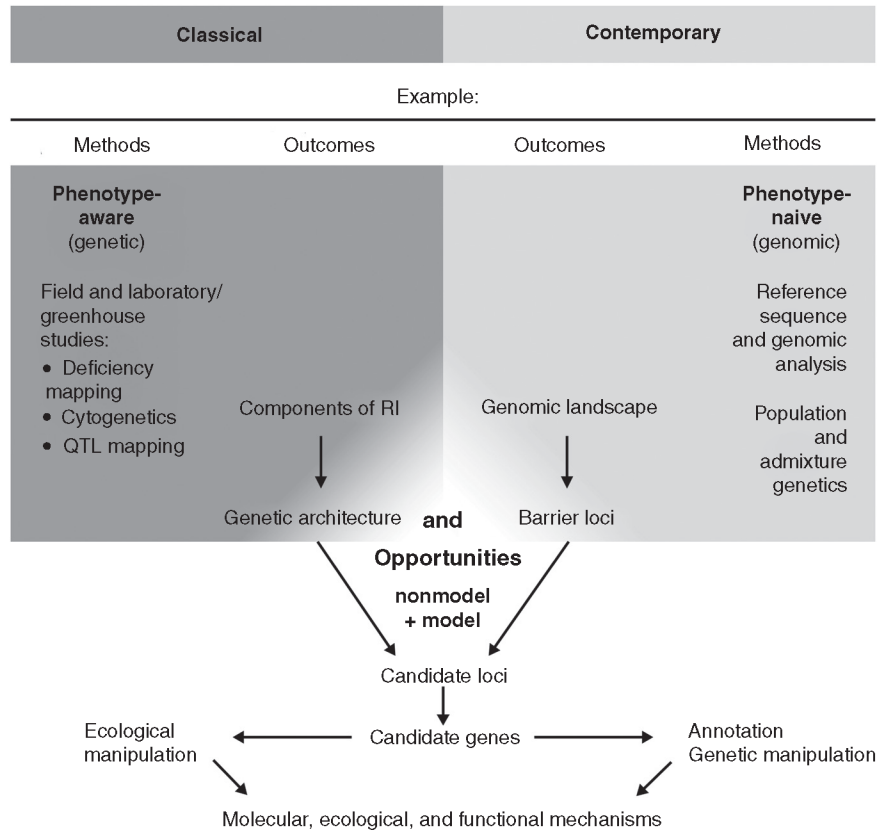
Classical

Contemporary

Example:

Methods

Outcomes

Outcomes

Methods

Phenotype-aware (genetic)

Field and laboratory/ greenhouse studies:
• Deficiency mapping
• Cytogenetics
• QTL mapping

Components of RI

Genetic architecture

Genomic landscape

Barrier loci

Phenotype-naive (genomic)

Reference sequence and genomic analysis

Population and admixture genetics

and

Opportunities

nonmodel + model

Candidate loci

Candidate genes

Ecological manipulation

Annotation
Genetic manipulation

Molecular, ecological, and functional mechanisms